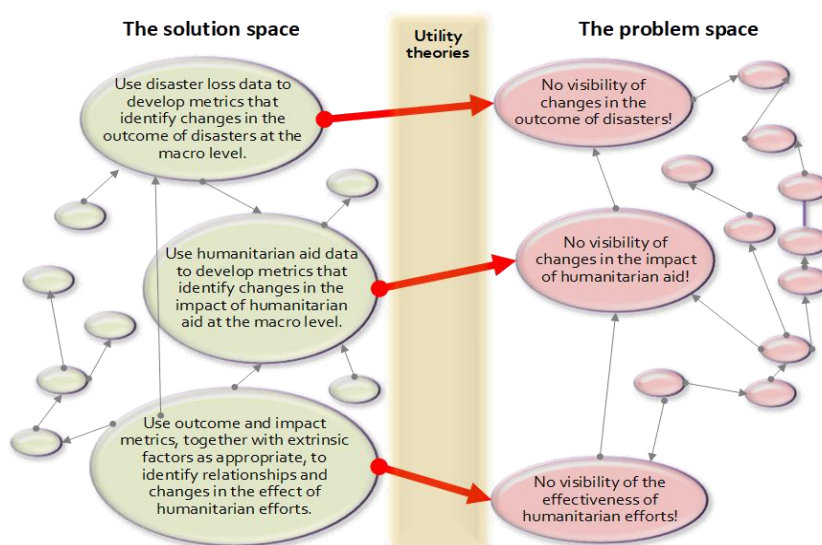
The solution space

Utility theories

The problem space

Use disaster loss data to develop metrics that identify changes in the outcome of disasters at the macro level.

No visibility of changes in the outcome of disasters!

Use humanitarian aid data to develop metrics that identify changes in the impact of humanitarian aid at the macro level.

No visibility of changes in the impact of humanitarian aid!

Use outcome and impact metrics, together with extrinsic factors as appropriate, to identify relationships and changes in the effect of humanitarian efforts.

No visibility of the effectiveness of humanitarian efforts!